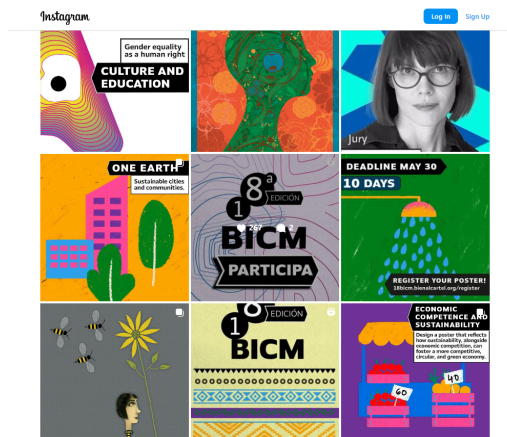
Instagram

Log In

Sign Up

Gender equality as a human right

CULTURE AND EDUCATION

Jury

ONE EARTH

Sustainable cities and communities.

18ª EDICIÓN

BICM

257

PARTICIPA

DEADLINE MAY 30

10 DAYS

REGISTER YOUR POSTER!

18bicm.bienalcartel.org/register

18 EDICIÓN

BICM

ECONOMIC COMPETENCE AND SUSTAINABILITY

Design a poster that reflects how sustainability, alongside economic competition, can foster a more competitive, circular, and green economy.

40

60